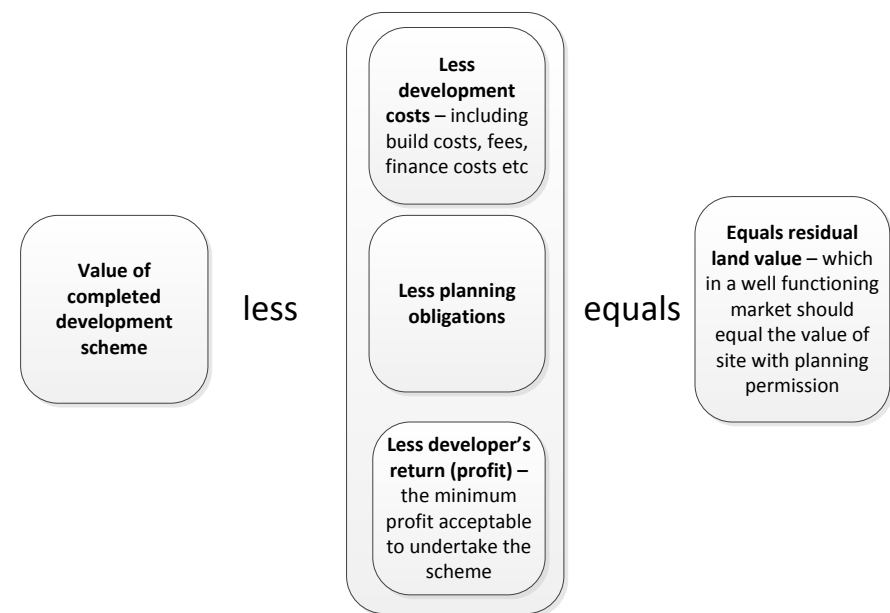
**Value of completed development scheme**

less

**Less development costs** – including build costs, fees, finance costs etc

**Less planning obligations**

**Less developer's return (profit) –** the minimum profit acceptable to undertake the scheme

equals

**Equals residual land value** – which in a well functioning market should equal the value of site with planning permission